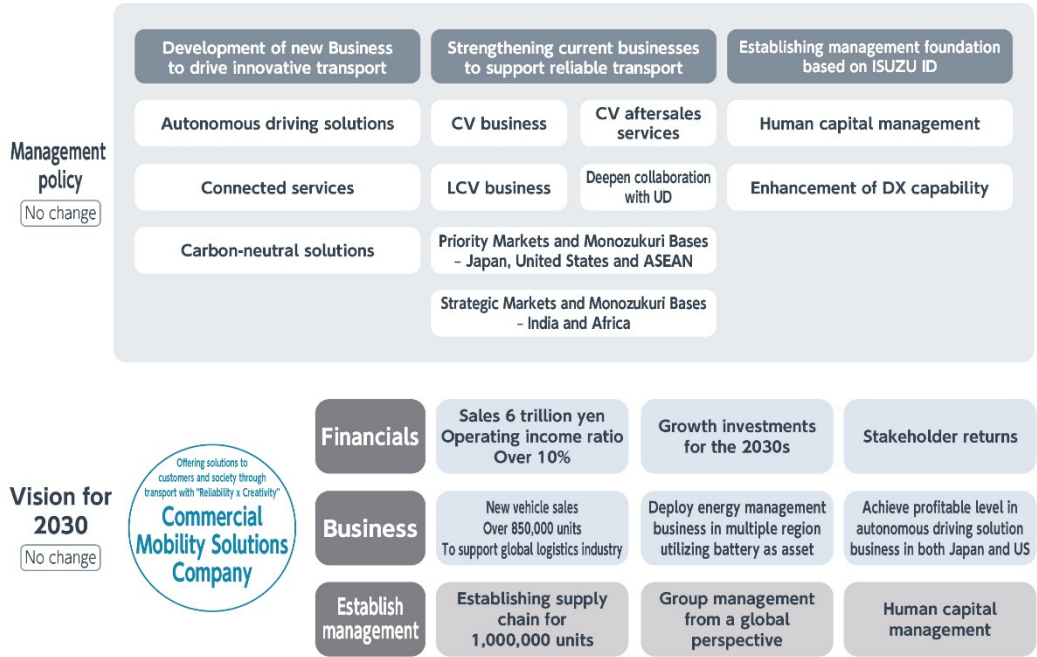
Management policy
No change

Development of new Business to drive innovative transport

Strengthening current businesses to support reliable transport

Establishing management foundation based on ISUZU ID

Autonomous driving solutions

CV business

CV aftersales services

Human capital management

Connected services

LCV business

Deepen collaboration with UD

Enhancement of DX capability

Carbon-neutral solutions

Priority Markets and Monozukuri Bases – Japan, United States and ASEAN

Strategic Markets and Monozukuri Bases – India and Africa

Vision for 2030
No change

Offering solutions to customers and society through transport with "Reliability x Creativity"
Commercial Mobility Solutions Company

| Financials | Sales 6 trillion yen Operating income ratio Over 10% | Growth investments for the 2030s | Stakeholder returns |
|---|---|---|---|
| Business | New vehicle sales Over 850,000 units To support global logistics industry | Deploy energy management business in multiple region utilizing battery as asset | Achieve profitable level in autonomous driving solution business in both Japan and US |
| Establish management | Establishing supply chain for 1,000,000 units | Group management from a global perspective | Human capital management |